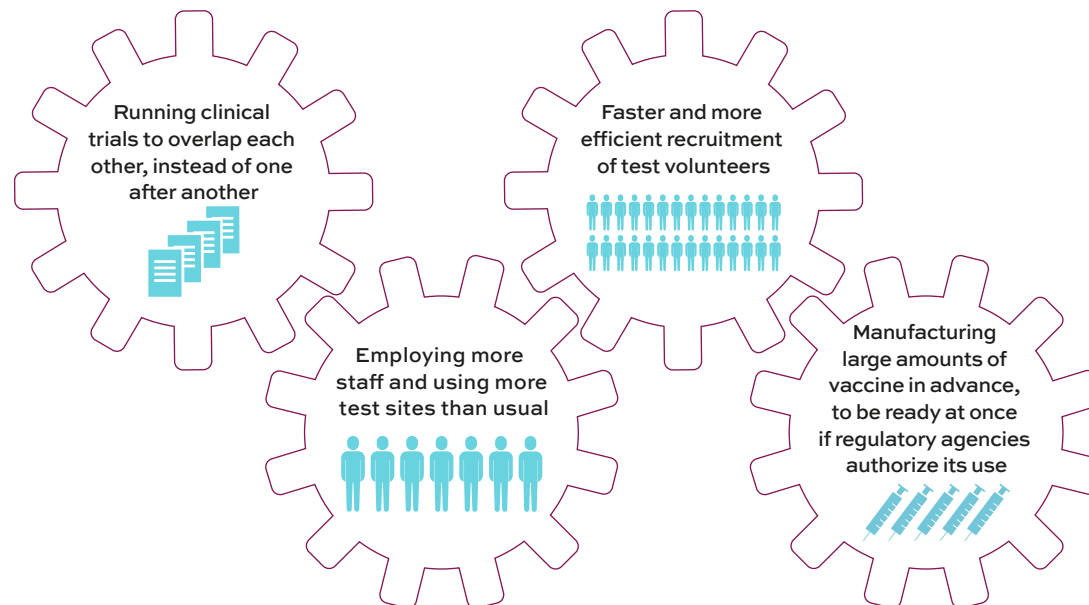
Running clinical trials to overlap each other, instead of one after another

Faster and more efficient recruitment of test volunteers

Employing more staff and using more test sites than usual

Manufacturing large amounts of vaccine in advance, to be ready at once if regulatory agencies authorize its use